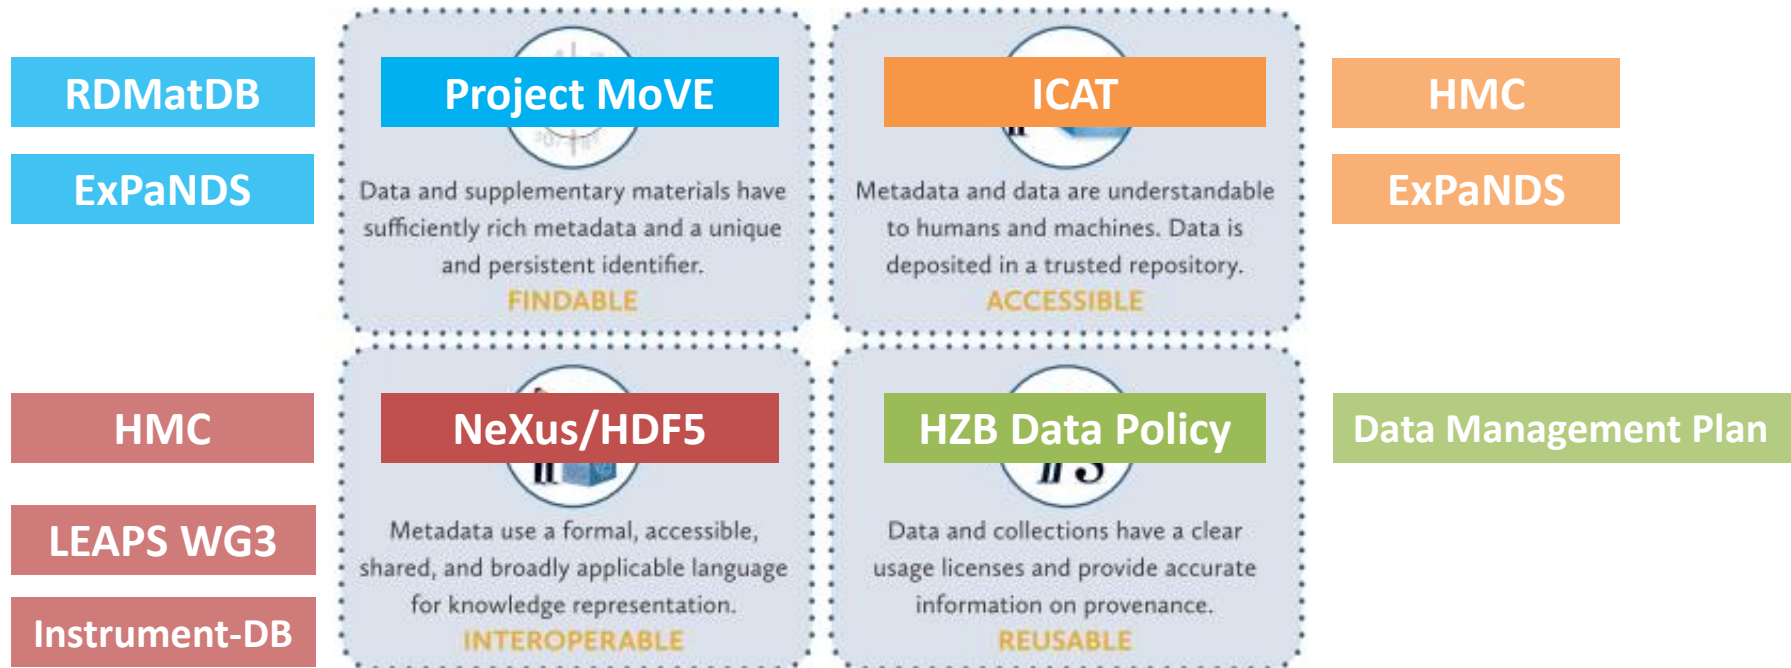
RDMatDB

ExPaNDS

Project MoVE

Data and supplementary materials have sufficiently rich metadata and a unique and persistent identifier.

FINDABLE

ICAT

Metadata and data are understandable to humans and machines. Data is deposited in a trusted repository.

ACCESSIBLE

HMC

ExPaNDS

HMC

LEAPS WG3

Instrument-DB

NeXus/HDF5

Metadata use a formal, accessible, shared, and broadly applicable language for knowledge representation.

INTEROPERABLE

HZB Data Policy

Data and collections have a clear usage licenses and provide accurate information on provenance.

REUSABLE

Data Management Plan